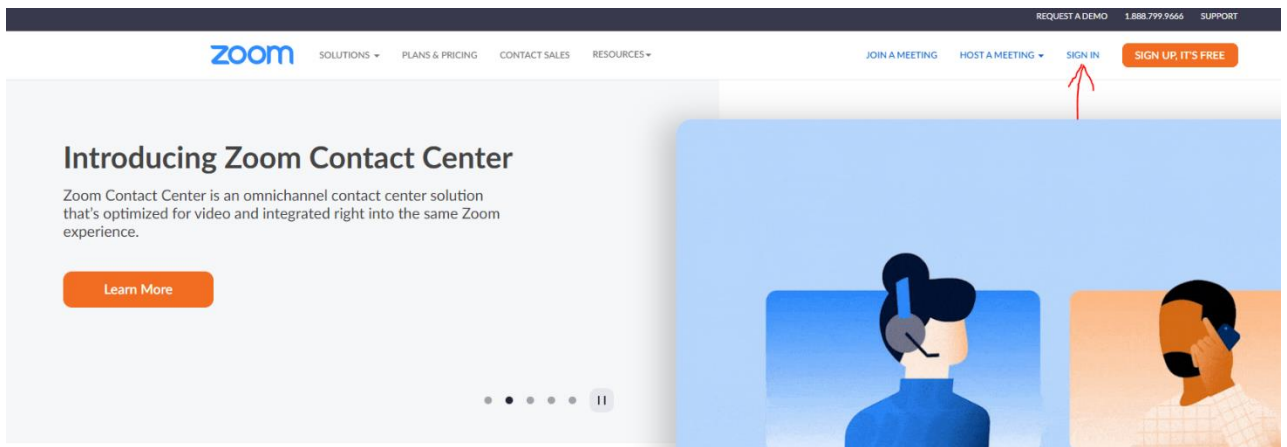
REQUEST A DEMO 1.888.799.9666 SUPPORT

zoom SOLUTIONS PLANS & PRICING CONTACT SALES RESOURCES

JOIN A MEETING HOST A MEETING SIGN IN SIGN UP, IT'S FREE

Introducing Zoom Contact Center

Zoom Contact Center is an omnichannel contact center solution that's optimized for video and integrated right into the same Zoom experience.

Learn More